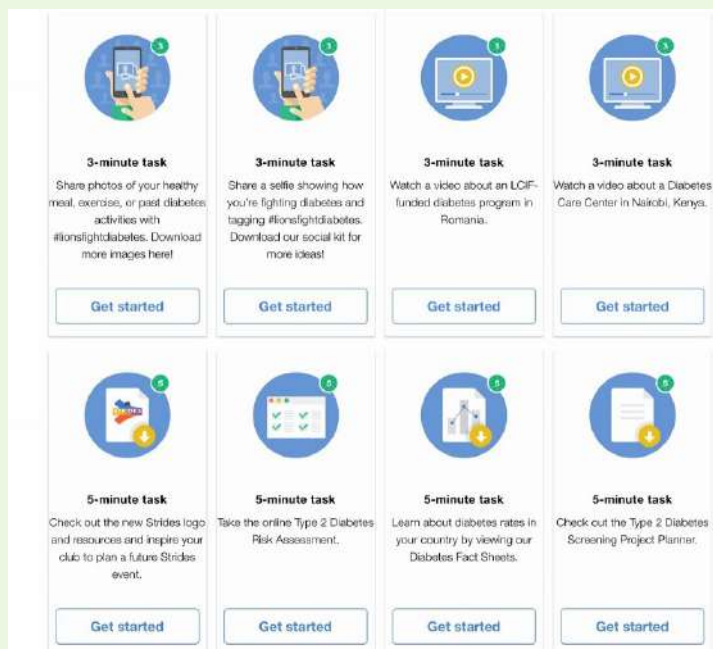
3

3-minute task

Share photos of your healthy meal, exercise, or past diabetes activities with #lionsfightdiabetes. Download more images here!

Get started

3

3-minute task

Share a selfie showing how you're fighting diabetes and tagging #lionsfightdiabetes. Download our social kit for more ideas!

Get started

3

3-minute task

Watch a video about an LCIF-funded diabetes program in Romania.

Get started

3

3-minute task

Watch a video about a Diabetes Care Center in Nairobi, Kenya.

Get started

5

5-minute task

Check out the new Strides logo and resources and inspire your club to plan a future Strides event.

Get started

5

5-minute task

Take the online Type 2 Diabetes Risk Assessment.

Get started

5

5-minute task

Learn about diabetes rates in your country by viewing our Diabetes Fact Sheets.

Get started

5

5-minute task

Check out the Type 2 Diabetes Screening Project Planner.

Get started